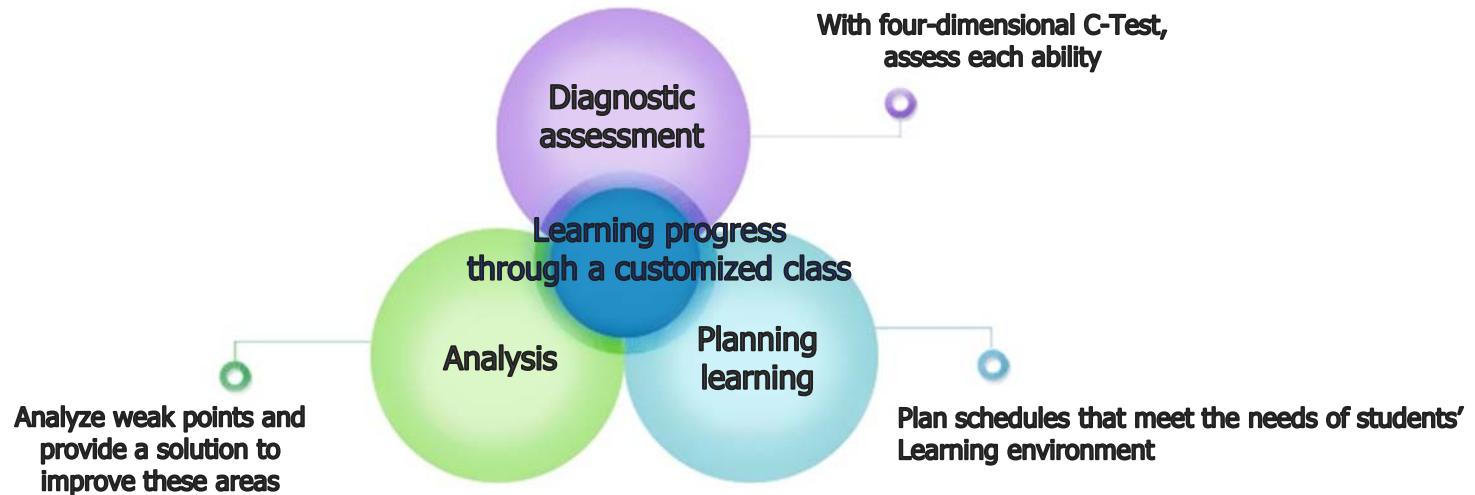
With four-dimensional C-Test, assess each ability

Diagnostic assessment

Learning progress through a customized class

Analysis

Planning learning

Analyze weak points and provide a solution to improve these areas

Plan schedules that meet the needs of students' Learning environment